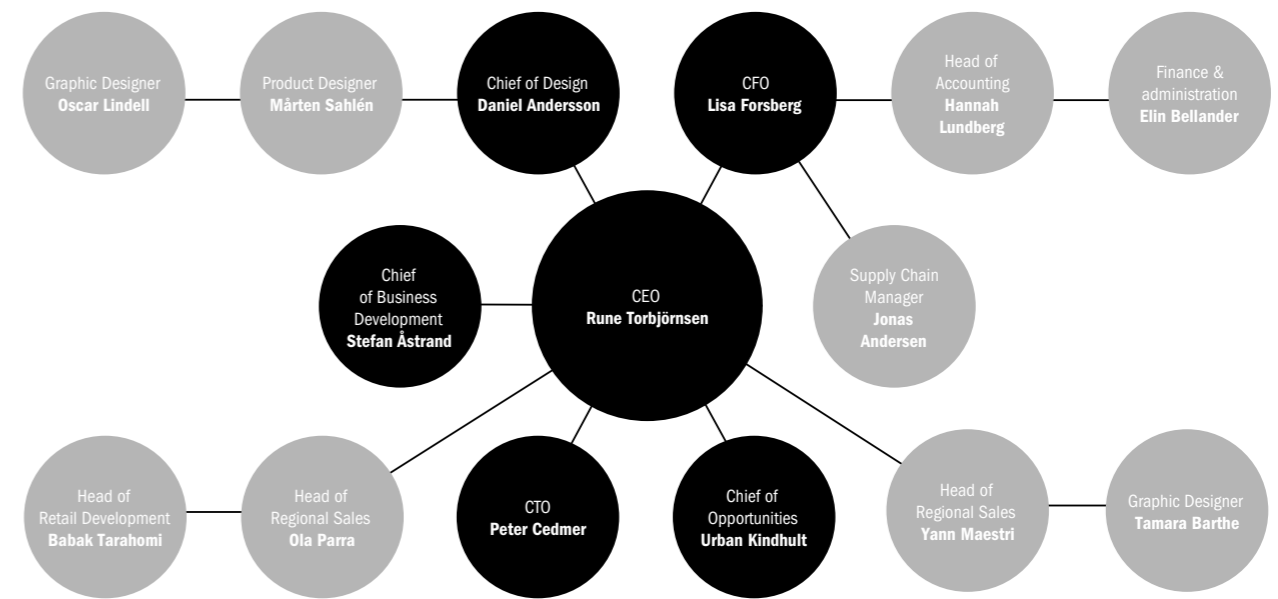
Graphic Designer
Oscar Lindell

Product Designer
Mårten Sahlén

Chief of Design
Daniel Andersson

CFO
Lisa Forsberg

Head of Accounting
Hannah Lundberg

Finance & administration
Elin Bellander

Chief of Business Development
Stefan Åstrand

CEO
Rune Torbjörnsen

Supply Chain Manager
Jonas Andersen

Head of Retail Development
Babak Tarahomi

Head of Regional Sales
Ola Parra

CTO
Peter Cedmer

Chief of Opportunities
Urban Kindhult

Head of Regional Sales
Yann Maestri

Graphic Designer
Tamara Barthe